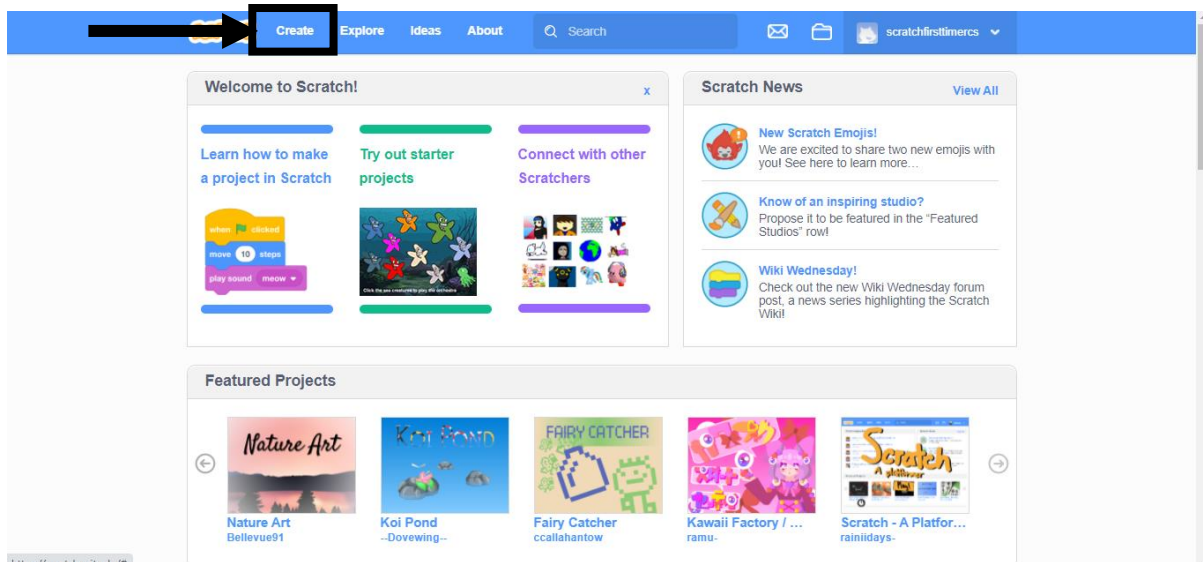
Create Explore Ideas About Search scratchfirsttimercs

Welcome to Scratch! x

Learn how to make a project in Scratch

when clicked
move 10 steps
play sound meow

Try out starter projects

Click the sea creatures to play the orchestra

Connect with other Scratchers

Scratch News View All

New Scratch Emojis!
We are excited to share two new emojis with you! See here to learn more…

Know of an inspiring studio?
Propose it to be featured in the "Featured Studios" row!

Wiki Wednesday!
Check out the new Wiki Wednesday forum post, a news series highlighting the Scratch Wiki!

Featured Projects

Nature Art
Nature Art
Bellevue91

Koi Pond
Koi Pond
--Dovewing--

FAIRY CATCHER
Fairy Catcher
ccallahantow

Kawaii Factory / …
ramu-

Scratch A platformer
Scratch - A Platfor…
rainiidays-